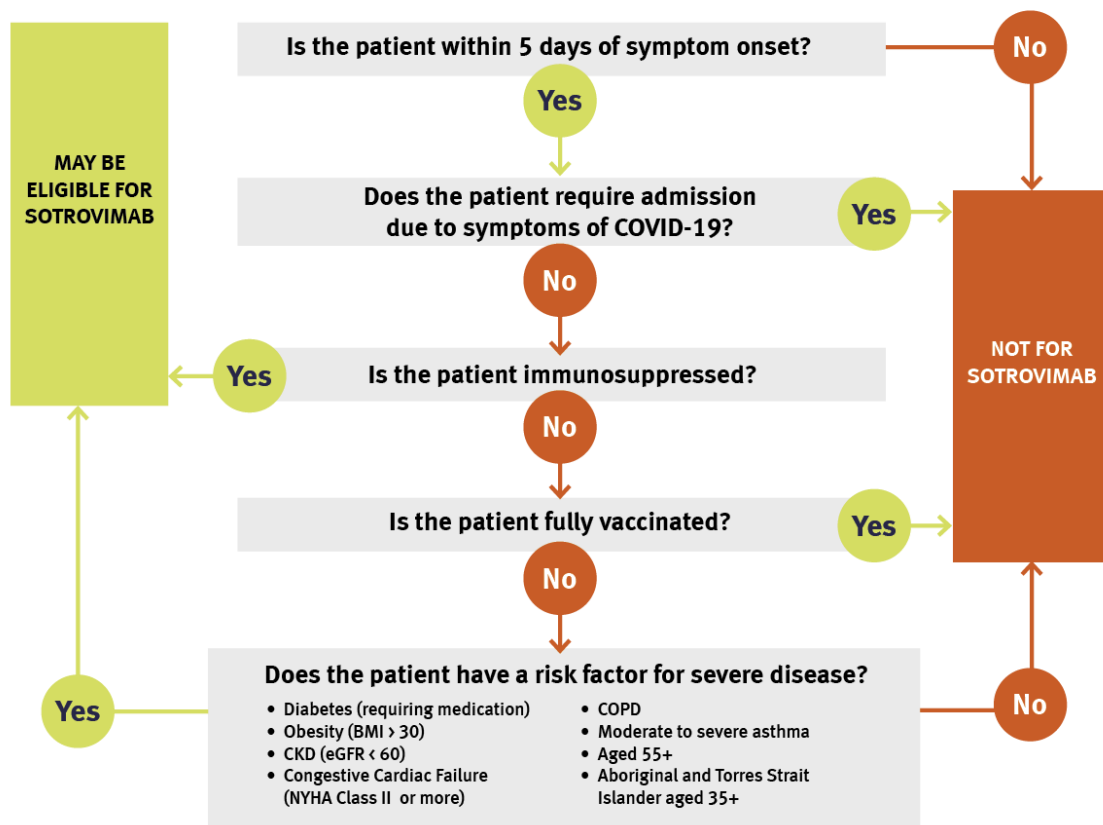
Is the patient within 5 days of symptom onset?

No

Yes

MAY BE ELIGIBLE FOR SOTROVIMAB

Does the patient require admission due to symptoms of COVID-19?

Yes

No

NOT FOR SOTROVIMAB

Yes

Is the patient immunosuppressed?

No

Is the patient fully vaccinated?

Yes

No

Does the patient have a risk factor for severe disease?

- Diabetes (requiring medication)
- Obesity (BMI > 30)
- CKD (eGFR < 60)
- Congestive Cardiac Failure (NYHA Class II or more)

- COPD
- Moderate to severe asthma
- Aged 55+
- Aboriginal and Torres Strait Islander aged 35+

Yes

No